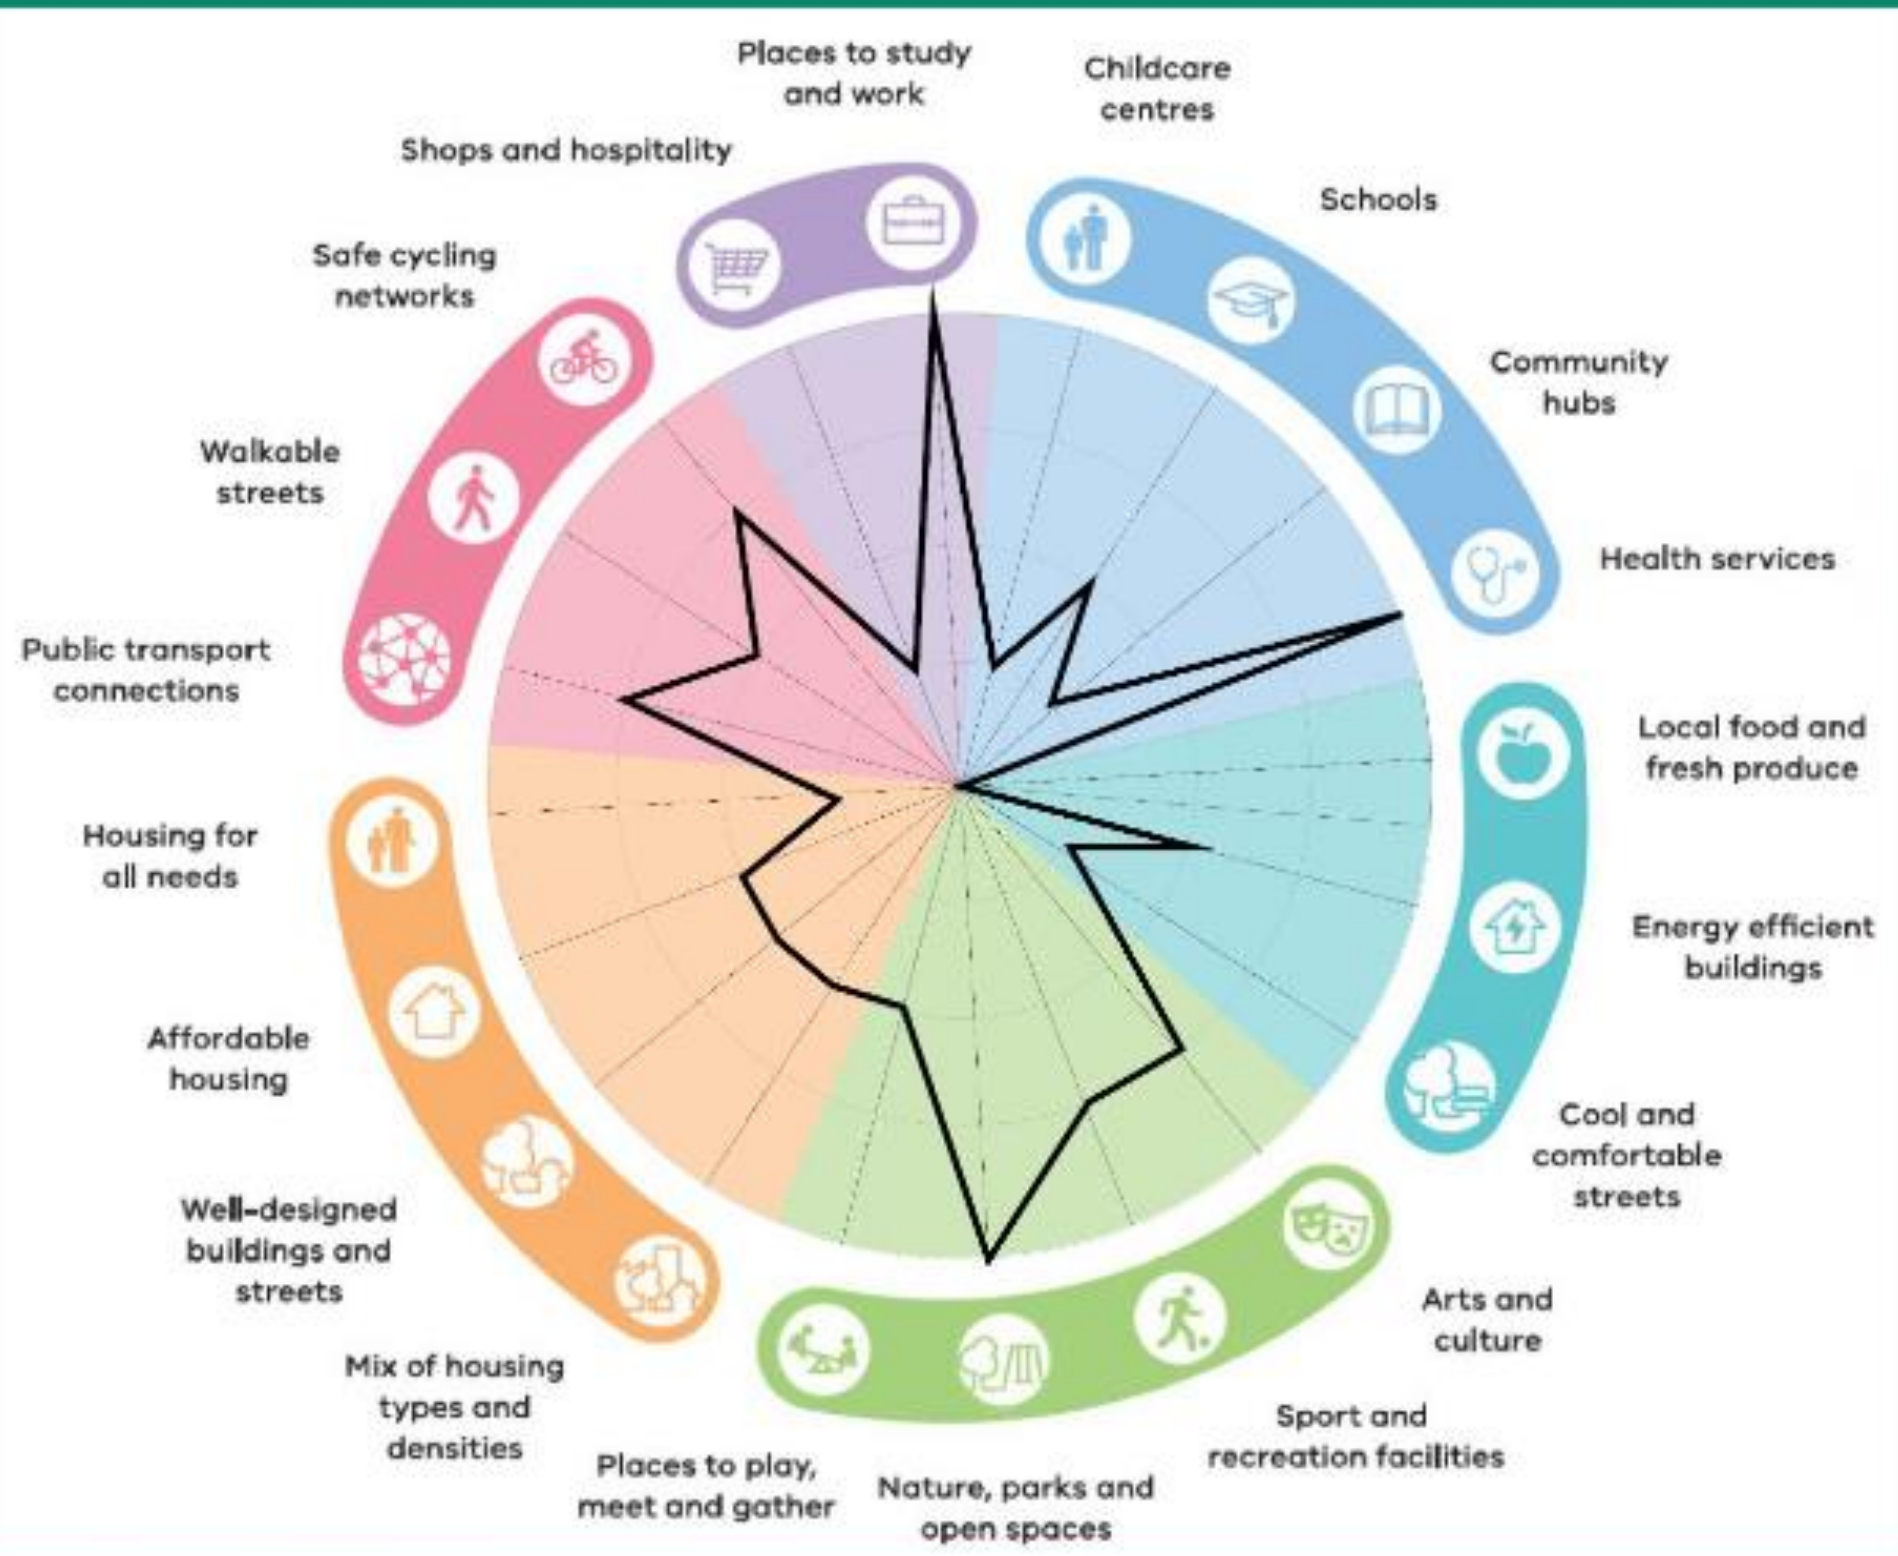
Places to study and work

Childcare centres

Shops and hospitality

Schools

Safe cycling networks

Community hubs

Walkable streets

Health services

Public transport connections

Local food and fresh produce

Housing for all needs

Energy efficient buildings

Affordable housing

Cool and comfortable streets

Well-designed buildings and streets

Arts and culture

Mix of housing types and densities

Sport and recreation facilities

Places to play, meet and gather

Nature, parks and open spaces